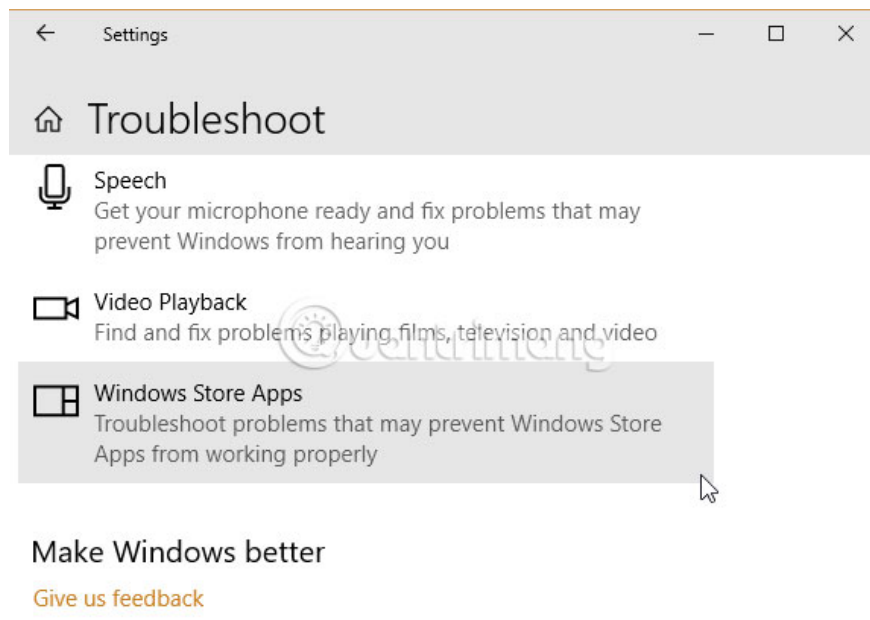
Settings

Troubleshoot

Speech
Get your microphone ready and fix problems that may prevent Windows from hearing you

Video Playback
Find and fix problems playing films, television and video

Windows Store Apps
Troubleshoot problems that may prevent Windows Store Apps from working properly

Make Windows better

Give us feedback